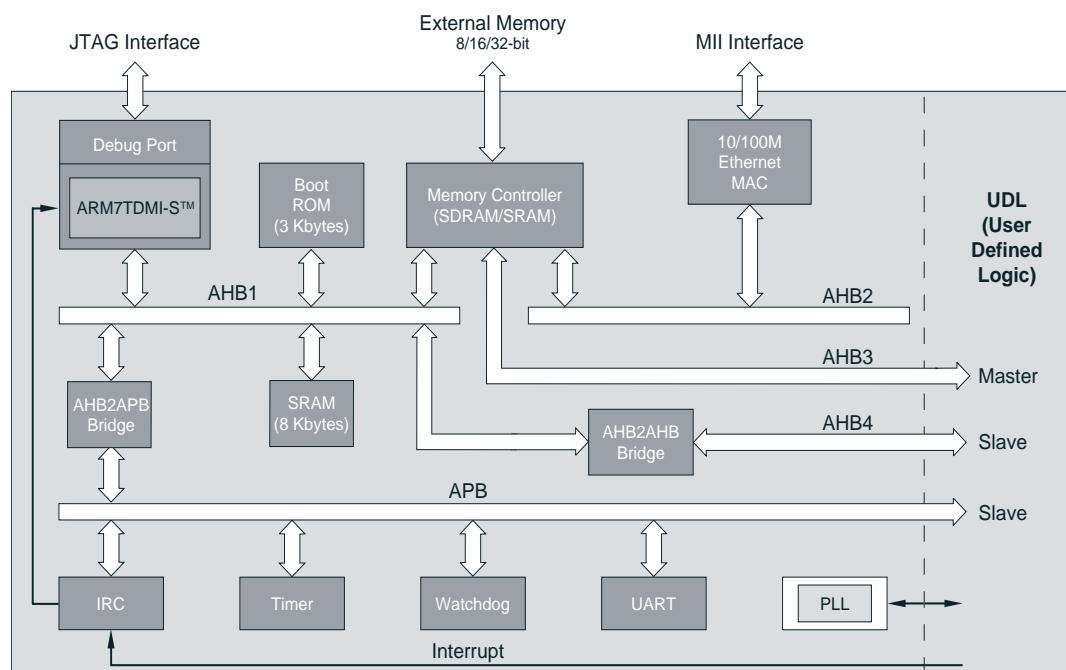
JTAG Interface

External Memory
8/16/32-bit

MII Interface

Debug Port

ARM7TDMI-S™

Boot ROM (3 Kbytes)

Memory Controller (SDRAM/SRAM)

10/100M Ethernet MAC

UDL (User Defined Logic)

AHB1

AHB2

AHB3

Master

AHB2APB Bridge

SRAM (8 Kbytes)

AHB2AHB Bridge

AHB4

Slave

APB

Slave

IRC

Timer

Watchdog

UART

PLL

Interrupt